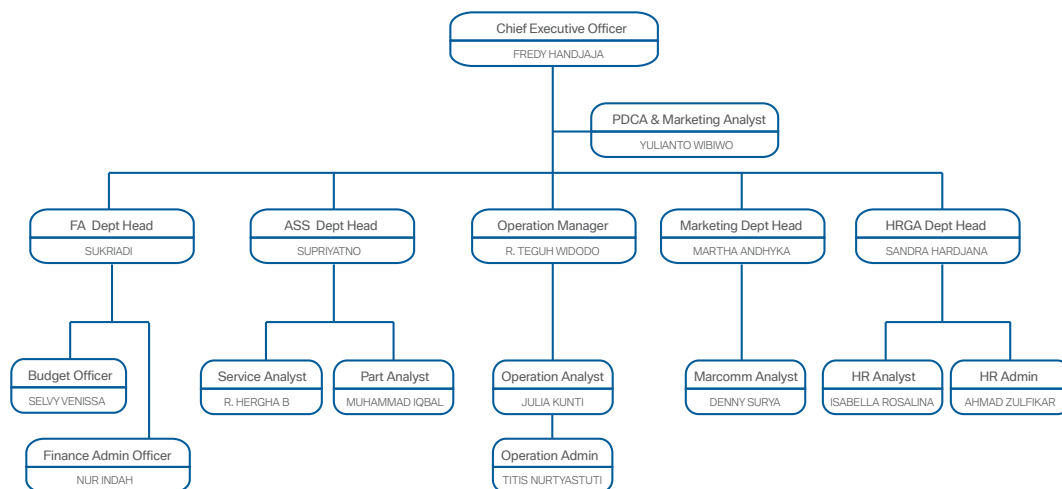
Chief Executive Officer
FREDY HANDJAJA

PDCA & Marketing Analyst
YULIANTO WIBIWO

FA Dept Head
SUKRIADI

ASS Dept Head
SUPRIYATNO

Operation Manager
R. TEGUH WIDODO

Marketing Dept Head
MARTHA ANDHYKA

HRGA Dept Head
SANDRA HARDJANA

Budget Officer
SELVY VENISSA

Finance Admin Officer
NUR INDAH

Service Analyst
R. HERGHA B

Part Analyst
MUHAMMAD IQBAL

Operation Analyst
JULIA KUNTI

Operation Admin
TITIS NURTYASTUTI

Marcomm Analyst
DENNY SURYA

HR Analyst
ISABELLA ROSALINA

HR Admin
AHMAD ZULFIKAR